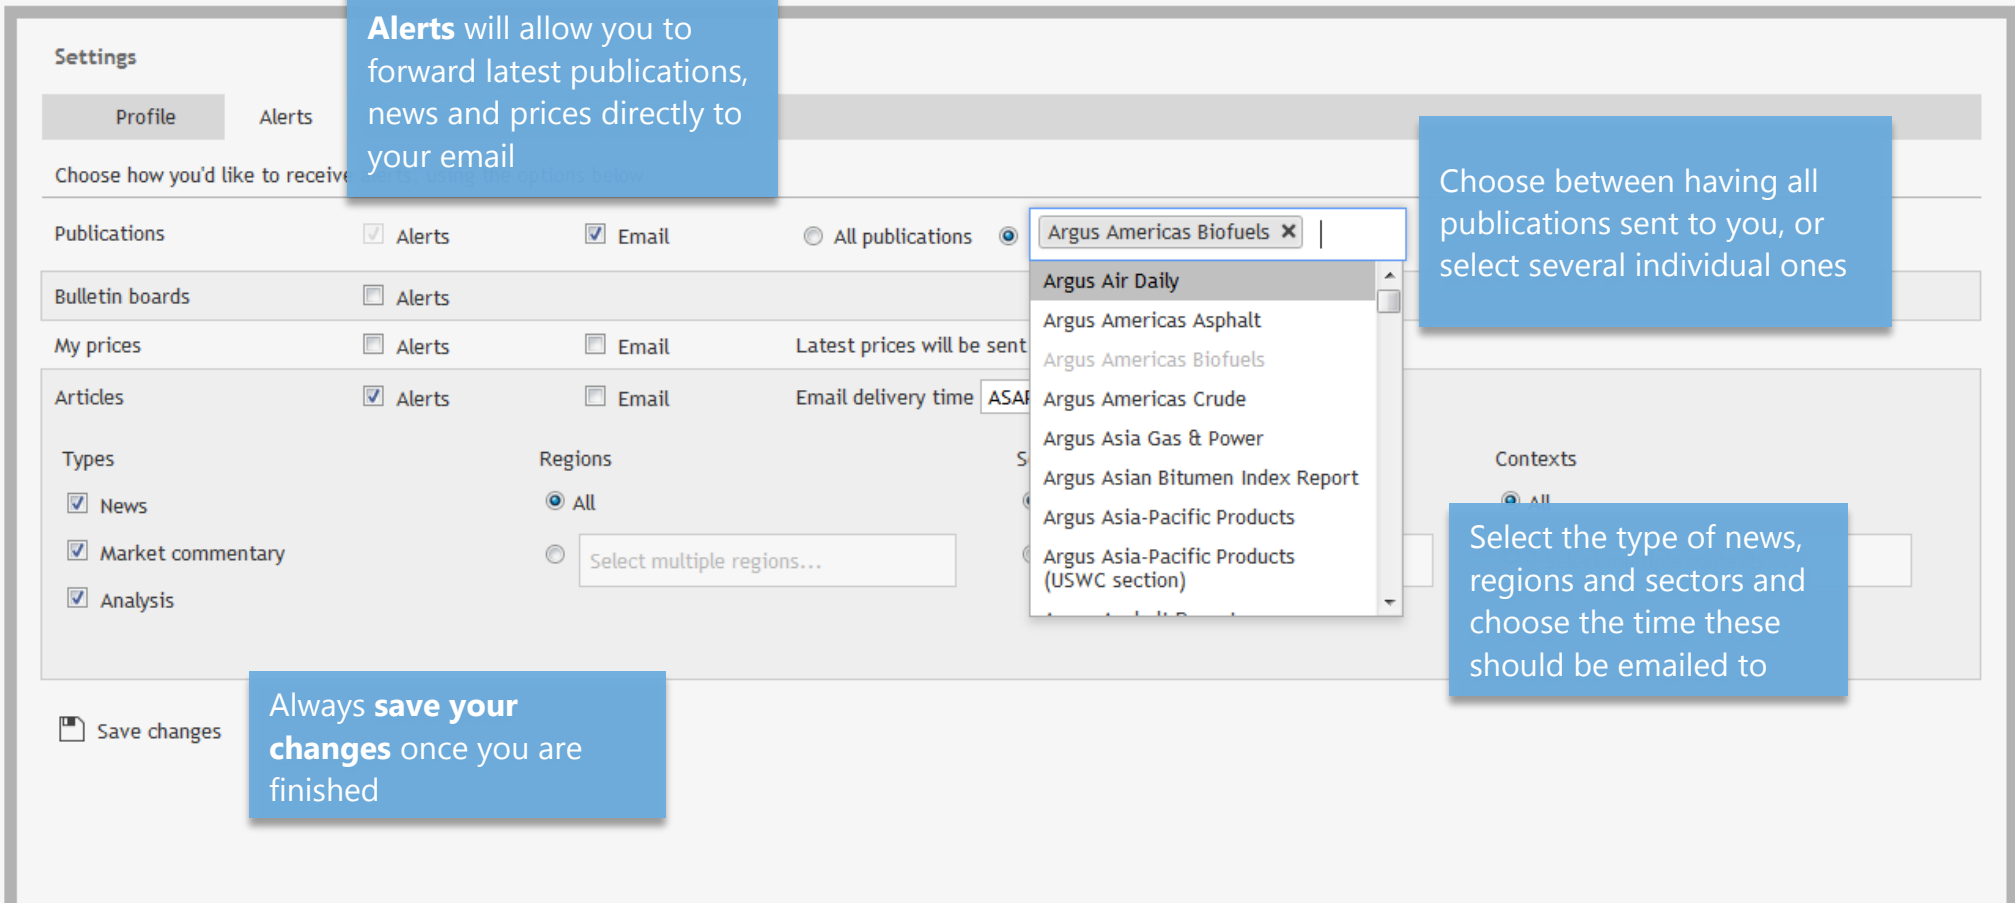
Settings

Profile

Alerts

**Alerts** will allow you to forward latest publications, news and prices directly to your email

Choose how you'd like to receive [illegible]

Publications

Alerts

Email

All publications

Argus Americas Biofuels ✕

Argus Air Daily

Argus Americas Asphalt

Argus Americas Biofuels

Argus Americas Crude

Argus Asia Gas & Power

Argus Asian Bitumen Index Report

Argus Asia-Pacific Products

Argus Asia-Pacific Products (USWC section)

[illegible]

Choose between having all publications sent to you, or select several individual ones

Bulletin boards

Alerts

My prices

Alerts

Email

Latest prices will be sent

Articles

Alerts

Email

Email delivery time

ASAP

Types

News

Market commentary

Analysis

Regions

All

Select multiple regions...

S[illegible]

Contexts

All

Select the type of news, regions and sectors and choose the time these should be emailed to

Save changes

Always **save your changes** once you are finished